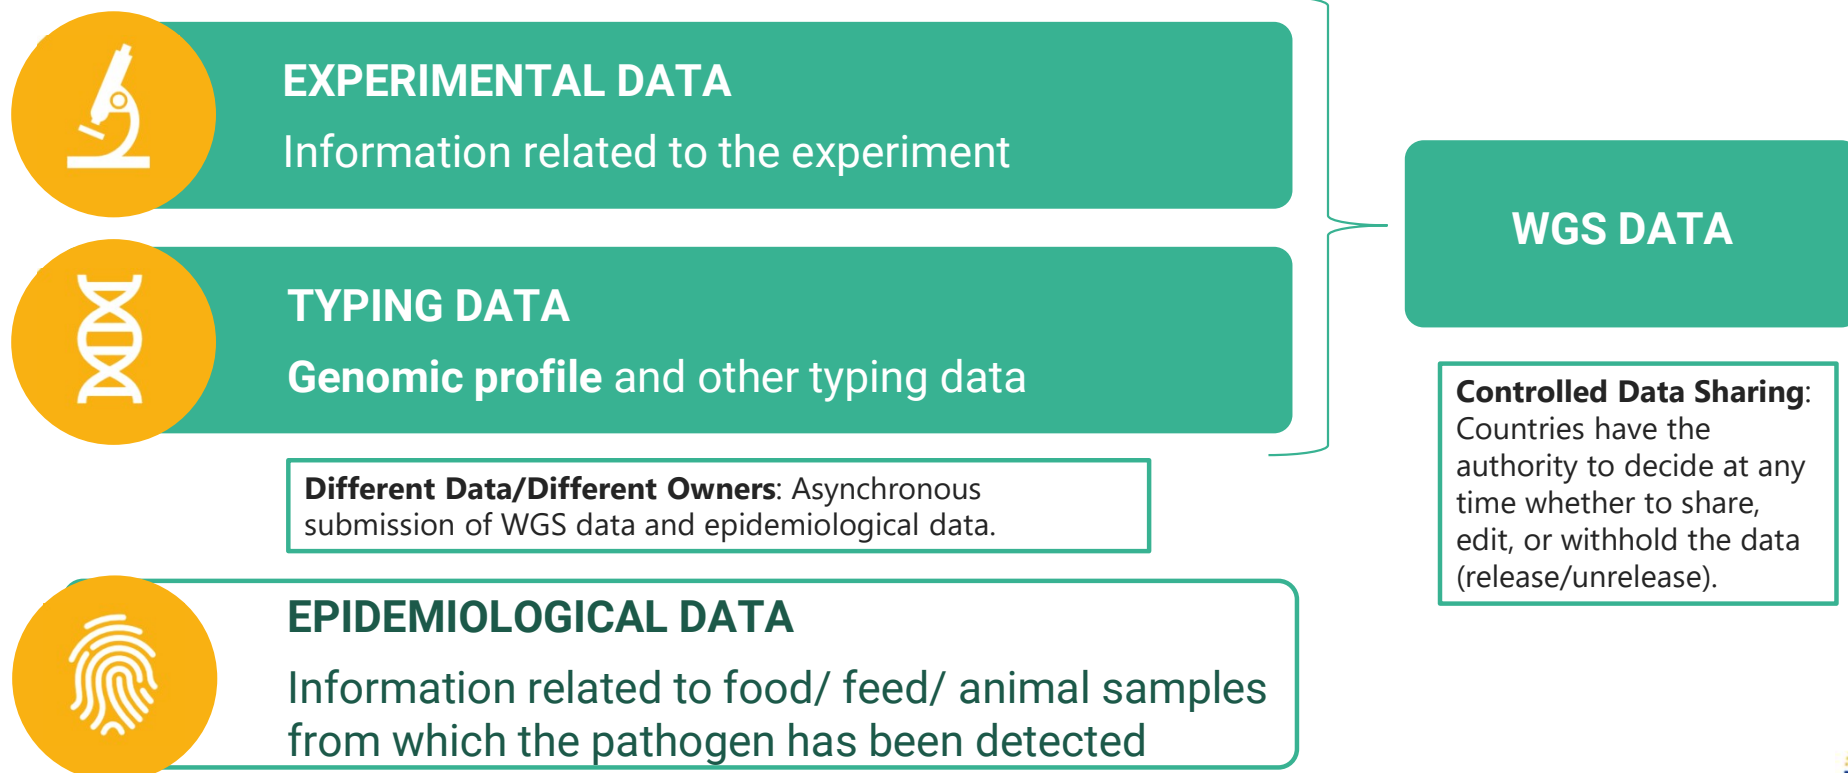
EXPERIMENTAL DATA

Information related to the experiment

TYPING DATA

**Genomic profile** and other typing data

**Different Data/Different Owners**: Asynchronous submission of WGS data and epidemiological data.

EPIDEMIOLOGICAL DATA

Information related to food/ feed/ animal samples from which the pathogen has been detected

WGS DATA

**Controlled Data Sharing**: Countries have the authority to decide at any time whether to share, edit, or withhold the data (release/unrelease).